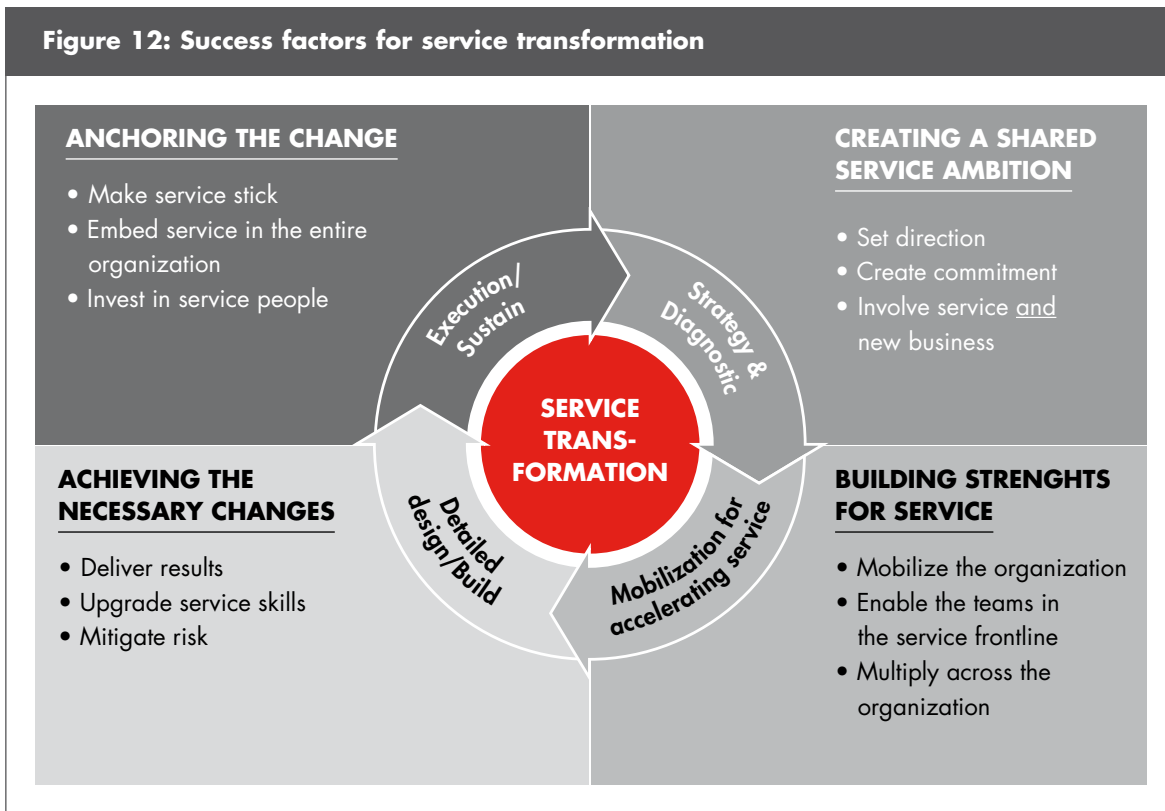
Figure 12: Success factors for service transformation

ANCHORING THE CHANGE

• Make service stick
• Embed service in the entire organization
• Invest in service people

CREATING A SHARED SERVICE AMBITION

• Set direction
• Create commitment
• Involve service and new business

Execution/ Sustain

Strategy & Diagnostic

SERVICE TRANS-FORMATION

Detailed design/Build

Mobilization for accelerating service

ACHIEVING THE NECESSARY CHANGES

• Deliver results
• Upgrade service skills
• Mitigate risk

BUILDING STRENGHTS FOR SERVICE

• Mobilize the organization
• Enable the teams in the service frontline
• Multiply across the organization